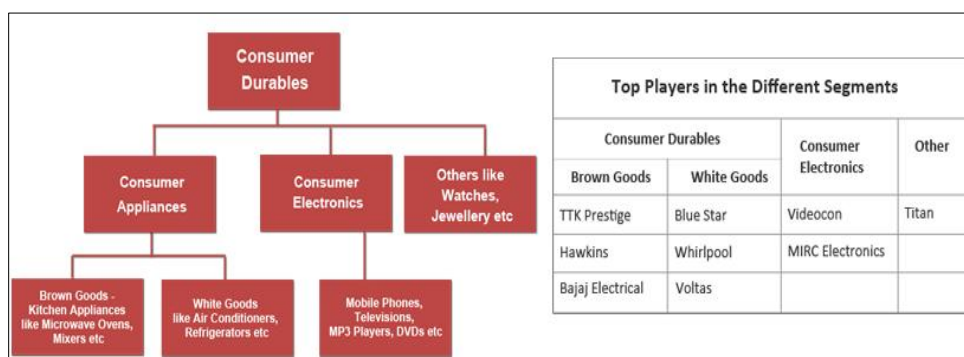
Consumer Durables

Consumer Appliances

Consumer Electronics

Others like Watches, Jewellery etc

Brown Goods - Kitchen Appliances like Microwave Ovens, Mixers etc

White Goods like Air Conditioners, Refrigerators etc

Mobile Phones, Televisions, MP3 Players, DVDs etc

Top Players in the Different Segments

| Consumer Durables | | Consumer Electronics | Other |
|---|---|---|---|
| Brown Goods | White Goods | | |
| TTK Prestige | Blue Star | Videocon | Titan |
| Hawkins | Whirlpool | MIRC Electronics | |
| Bajaj Electrical | Voltas | | |